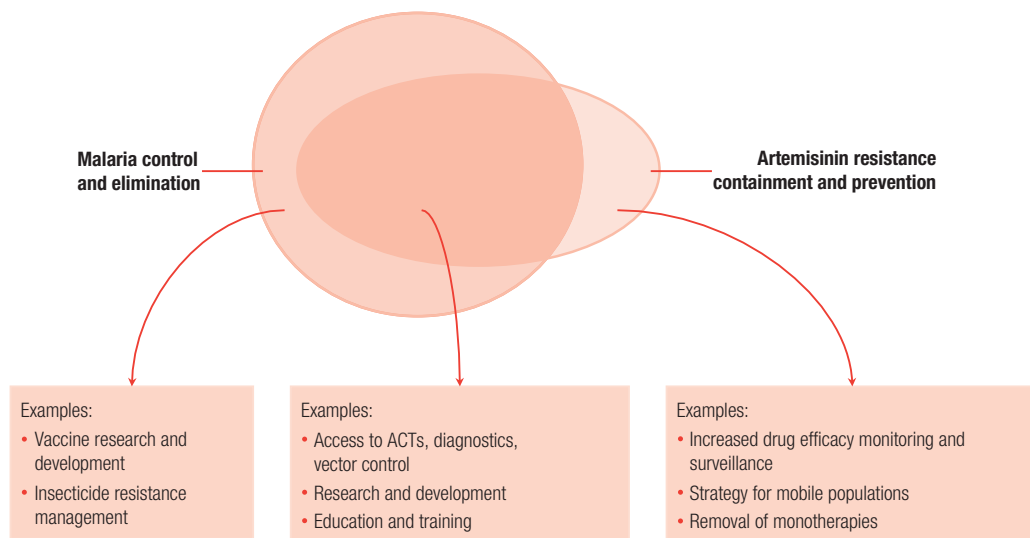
Malaria control and elimination

Artemisinin resistance containment and prevention

Examples:
- Vaccine research and development
- Insecticide resistance management

Examples:
- Access to ACTs, diagnostics, vector control
- Research and development
- Education and training

Examples:
- Increased drug efficacy monitoring and surveillance
- Strategy for mobile populations
- Removal of monotherapies